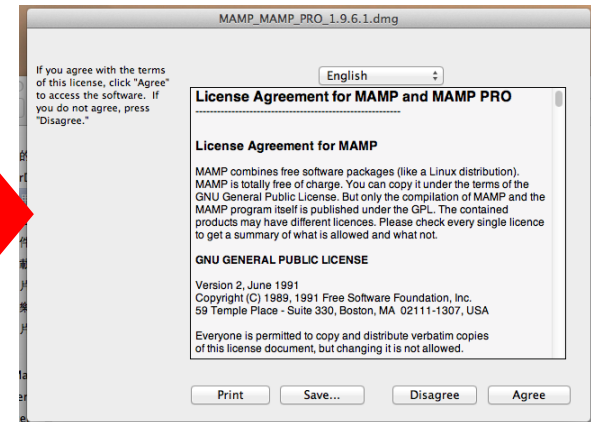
MAMP_MAMP_PRO_1.9.6.1.dmg

If you agree with the terms of this license, click "Agree" to access the software. If you do not agree, press "Disagree."

English

License Agreement for MAMP and MAMP PRO

---------------------------------------------

License Agreement for MAMP

MAMP combines free software packages (like a Linux distribution). MAMP is totally free of charge. You can copy it under the terms of the GNU General Public License. But only the compilation of MAMP and the MAMP program itself is published under the GPL. The contained products may have different licences. Please check every single licence to get a summary of what is allowed and what not.

GNU GENERAL PUBLIC LICENSE

Version 2, June 1991
Copyright (C) 1989, 1991 Free Software Foundation, Inc.
59 Temple Place - Suite 330, Boston, MA 02111-1307, USA

Everyone is permitted to copy and distribute verbatim copies of this license document, but changing it is not allowed.

Print Save... Disagree Agree